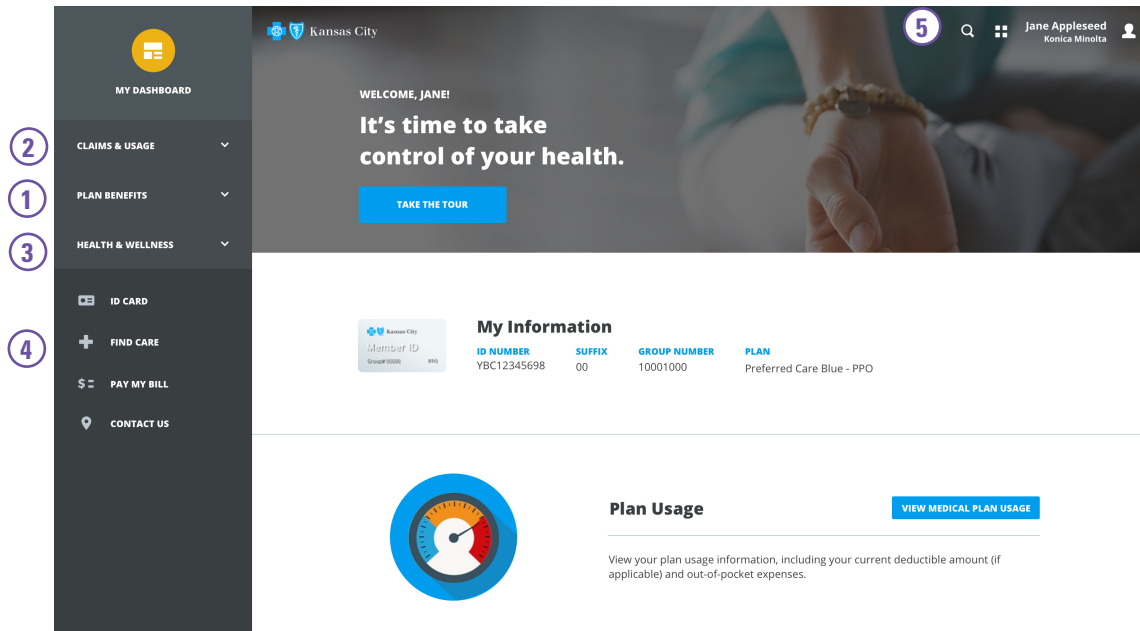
MY DASHBOARD

2 CLAIMS & USAGE

1 PLAN BENEFITS

3 HEALTH & WELLNESS

ID CARD

4 FIND CARE

PAY MY BILL

CONTACT US

Kansas City

5

Jane Appleseed
Konica Minolta

WELCOME, JANE!

It's time to take control of your health.

TAKE THE TOUR

Kansas City
Member ID
Group# 00000 PPO

My Information

| ID NUMBER | SUFFIX | GROUP NUMBER | PLAN |
|---|---|---|---|
| YBC12345698 | 00 | 10001000 | Preferred Care Blue - PPO |

Plan Usage

VIEW MEDICAL PLAN USAGE

View your plan usage information, including your current deductible amount (if applicable) and out-of-pocket expenses.